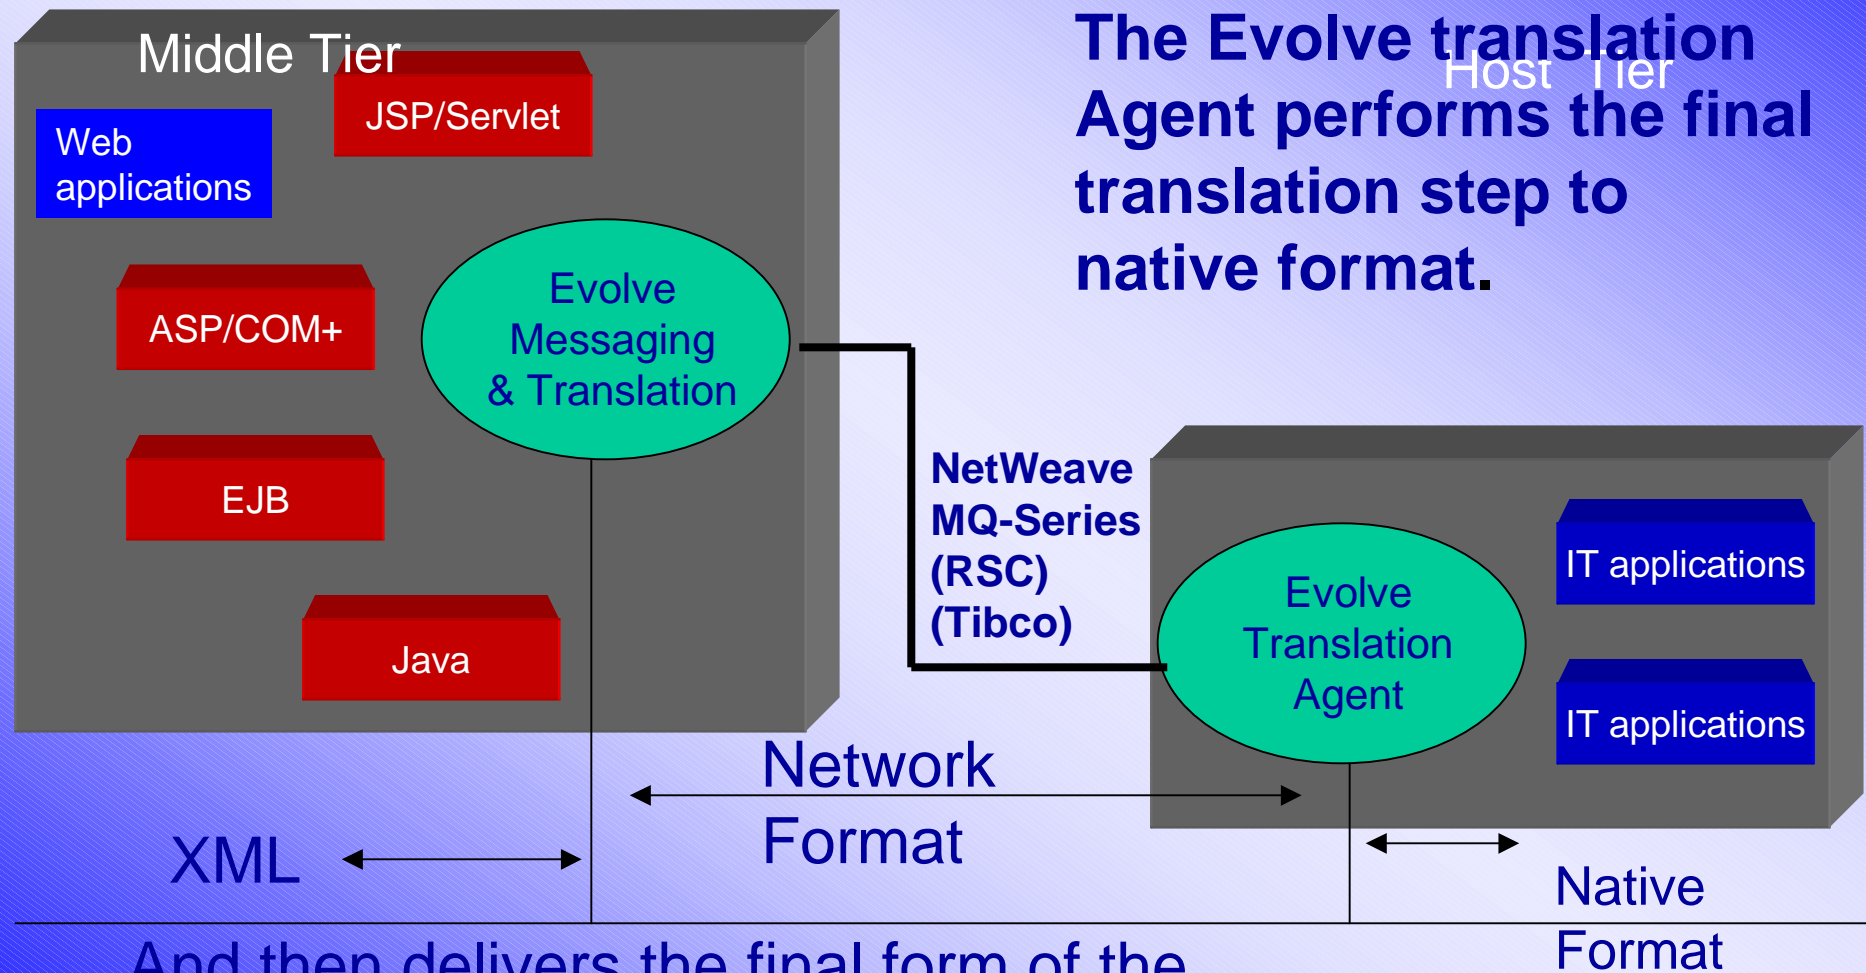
Middle Tier

JSP/Servlet

Web applications

ASP/COM+

Evolve Messaging & Translation

EJB

Java

The Evolve translation Agent performs the final translation step to native format.

Host Tier

NetWeave MQ-Series (RSC) (Tibco)

Evolve Translation Agent

IT applications

IT applications

Network Format

XML

Native Format

And then delivers the final form of the